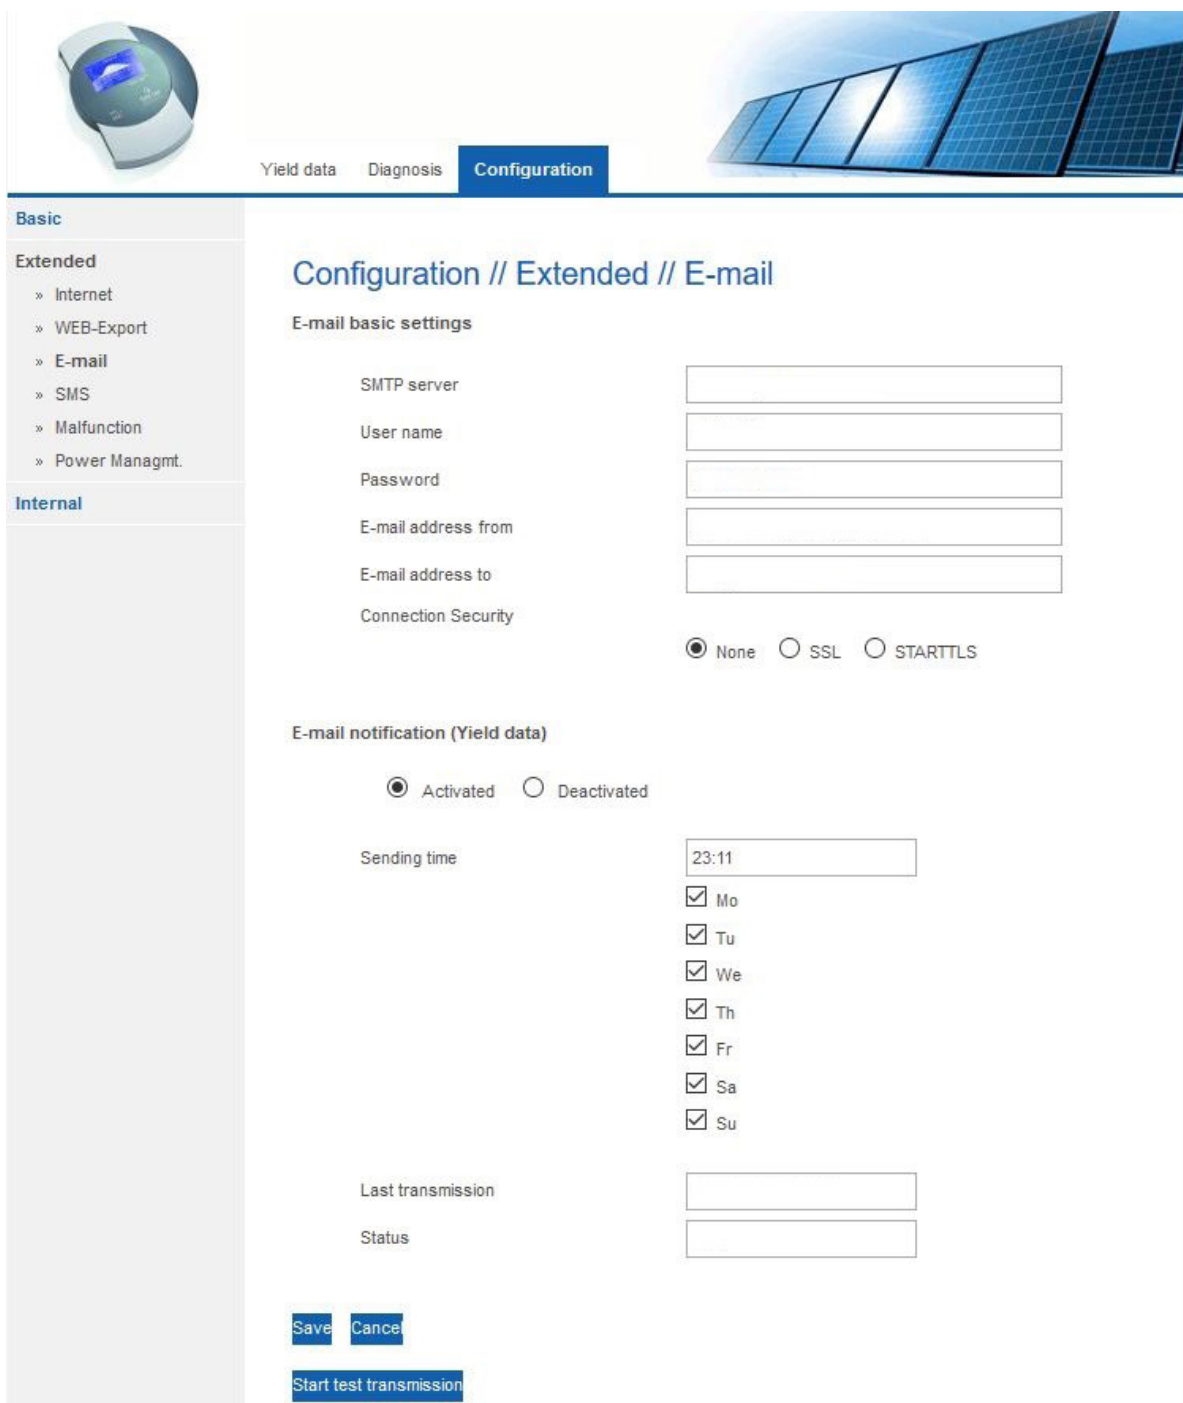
Yield data Diagnosis Configuration

Basic

Extended

» Internet

» WEB-Export

» E-mail

» SMS

» Malfunction

» Power Managmt.

Internal

Configuration // Extended // E-mail

E-mail basic settings

SMTP server

User name

Password

E-mail address from

E-mail address to

Connection Security

None SSL STARTTLS

E-mail notification (Yield data)

Activated Deactivated

Sending time 23:11

Mo

Tu

We

Th

Fr

Sa

Su

Last transmission

Status

Save Cancel

Start test transmission